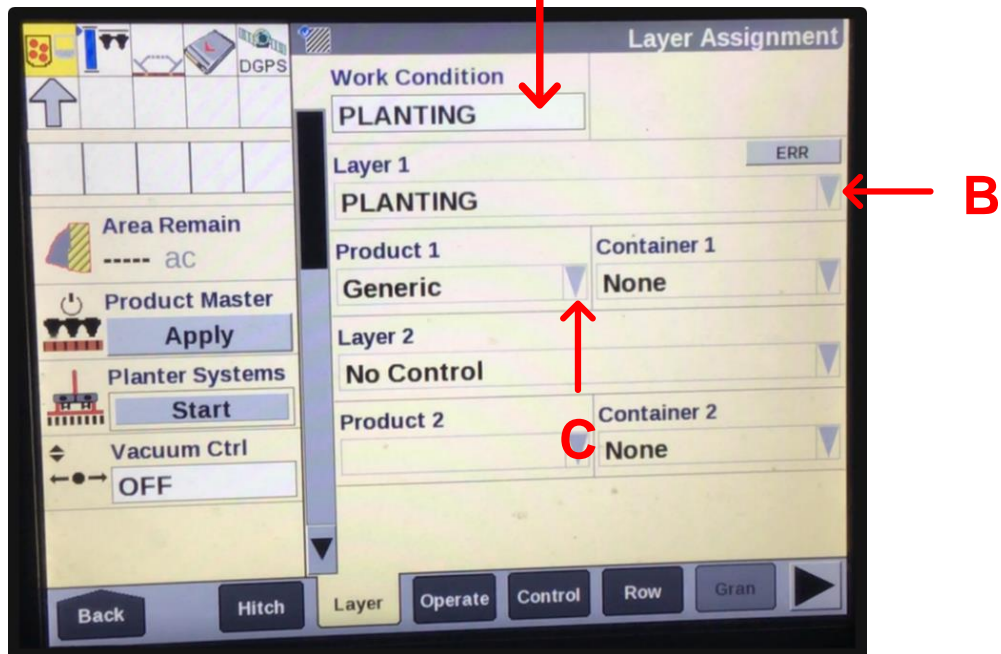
DGPS

Area Remain
----- ac

Product Master
Apply

Planter Systems
Start

Vacuum Ctrl
OFF

Layer Assignment

Work Condition
PLANTING

Layer 1
ERR
PLANTING

B

Product 1
Generic

Container 1
None

Layer 2
No Control

Product 2

C

Container 2
None

Back
Hitch
Layer
Operate
Control
Row
Gran